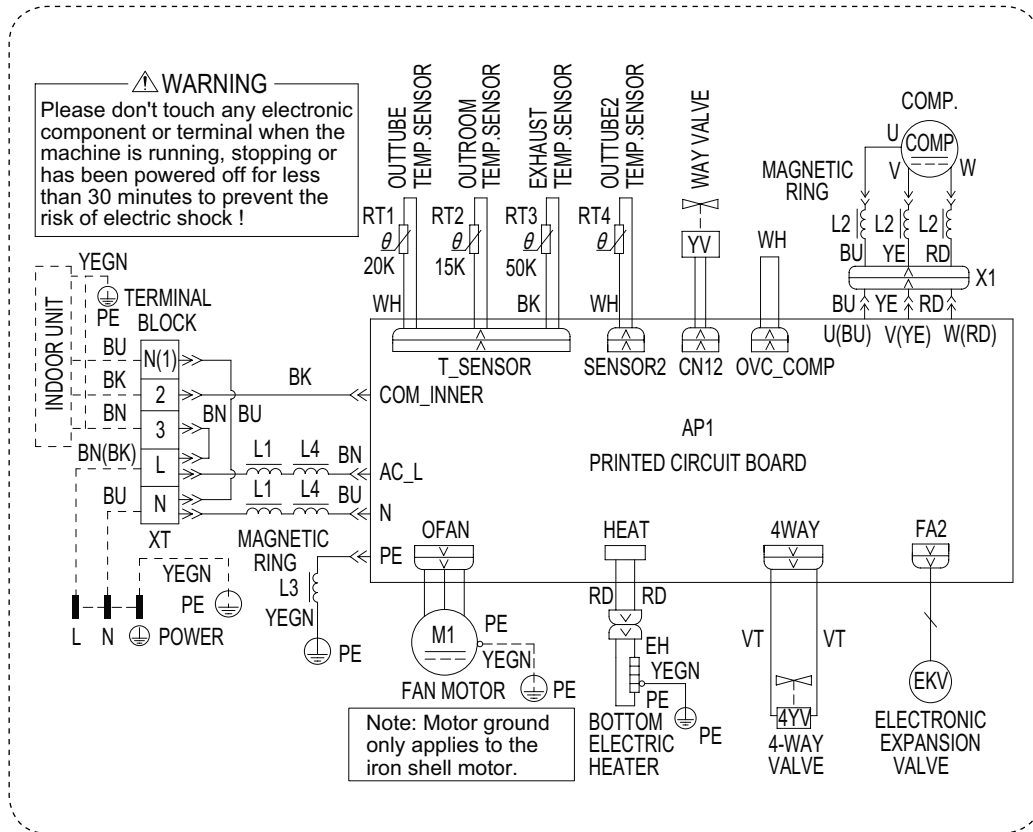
⚠WARNING
Please don't touch any electronic component or terminal when the machine is running, stopping or has been powered off for less than 30 minutes to prevent the risk of electric shock !

OUTTUBE TEMP.SENSOR
OUTROOM TEMP.SENSOR
EXHAUST TEMP.SENSOR
OUTTUBE2 TEMP.SENSOR
WAY VALVE
COMP.
MAGNETIC RING
U
V
W
COMP
RT1
$\theta$
20K
RT2
$\theta$
15K
RT3
$\theta$
50K
RT4
$\theta$
YV
WH
L2
L2
L2
BU
YE
RD
X1
WH
BK
WH
BU
YE
RD
U(BU)
V(YE)
W(RD)
YEGN
TERMINAL BLOCK
PE
INDOOR UNIT
BU
N(1)
BK
2
BN
3
BN
BU
BN(BK)
L
BU
N
XT
T_SENSOR
SENSOR2
CN12
OVC_COMP
BK
COM_INNER
AP1
PRINTED CIRCUIT BOARD
L1
L4
BN
AC_L
L1
L4
BU
N
MAGNETIC RING
PE
L3
YEGN
PE
YEGN
PE
L
N
POWER
OFAN
HEAT
4WAY
FA2
RD
RD
EH
YEGN
PE
PE
M1
PE
YEGN
PE
FAN MOTOR
VT
VT
4YV
EKV
Note: Motor ground only applies to the iron shell motor.
BOTTOM ELECTRIC HEATER
4-WAY VALVE
ELECTRONIC EXPANSION VALVE